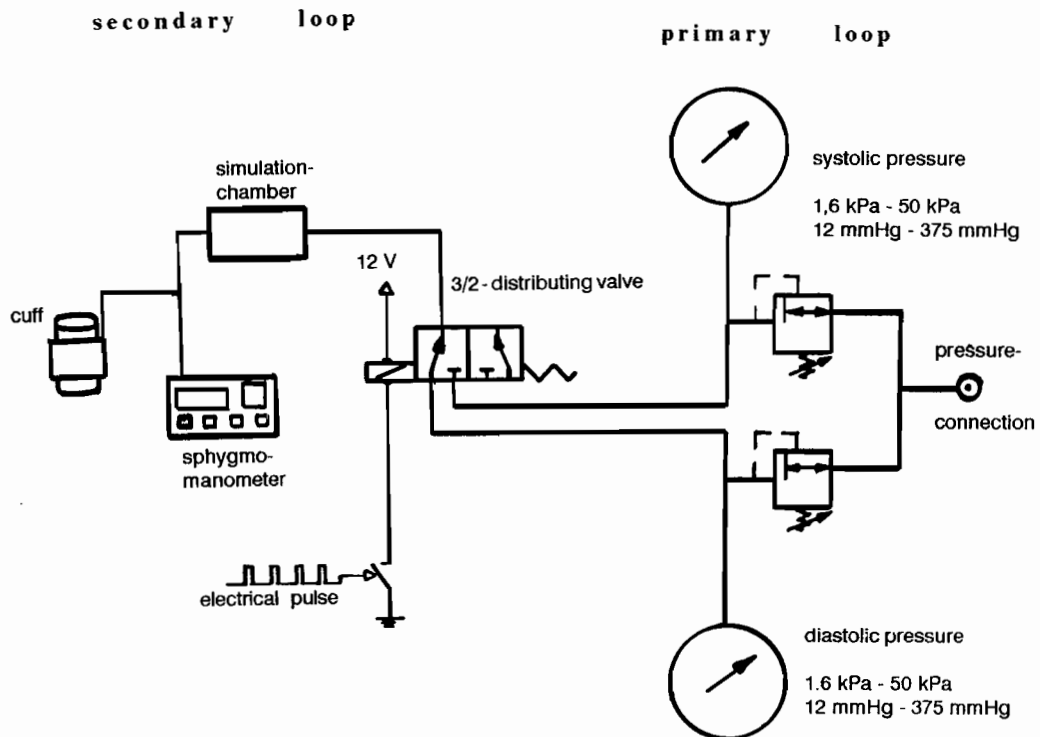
secondary loop

primary loop

simulation-chamber

cuff

12 V

3/2 - distributing valve

sphygmo-manometer

electrical pulse

systolic pressure

1,6 kPa - 50 kPa
12 mmHg - 375 mmHg

pressure-

connection

diastolic pressure

1.6 kPa - 50 kPa
12 mmHg - 375 mmHg